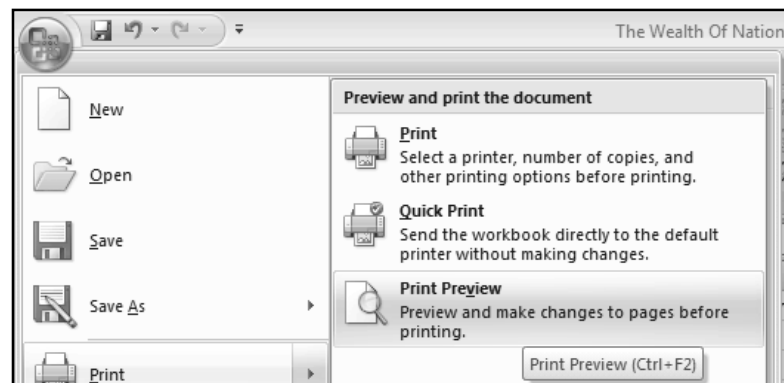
The Wealth Of Nation

New

Open

Save

Save As

Print

Preview and print the document

Print
Select a printer, number of copies, and other printing options before printing.

Quick Print
Send the workbook directly to the default printer without making changes.

Print Preview
Preview and make changes to pages before printing.

Print Preview (Ctrl+F2)